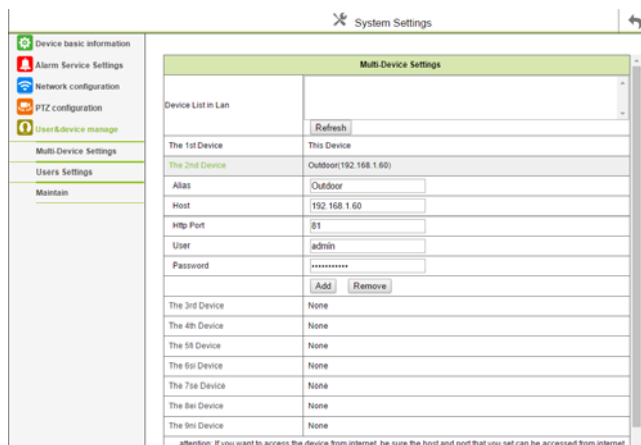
System Settings

Device basic information
Alarm Service Settings
Network configuration
PTZ configuration
User&device manage
Multi-Device Settings
Users Settings
Maintain

| Multi-Device Settings | |
|---|---|
| Device List in Lan | Refresh |
| The 1st Device | This Device |
| The 2nd Device | Outdoor(192.168.1.60) |
| Alias | Outdoor |
| Host | 192.168.1.60 |
| Http Port | 81 |
| User | admin |
| Password | •••••••••••• |
| | Add Remove |
| The 3rd Device | None |
| The 4th Device | None |
| The 5tl Device | None |
| The 6sl Device | None |
| The 7se Device | None |
| The 8el Device | None |
| The 9nl Device | None |

attention: If you want to access the device from internet, be sure the host and port that you set can be accessed from internet